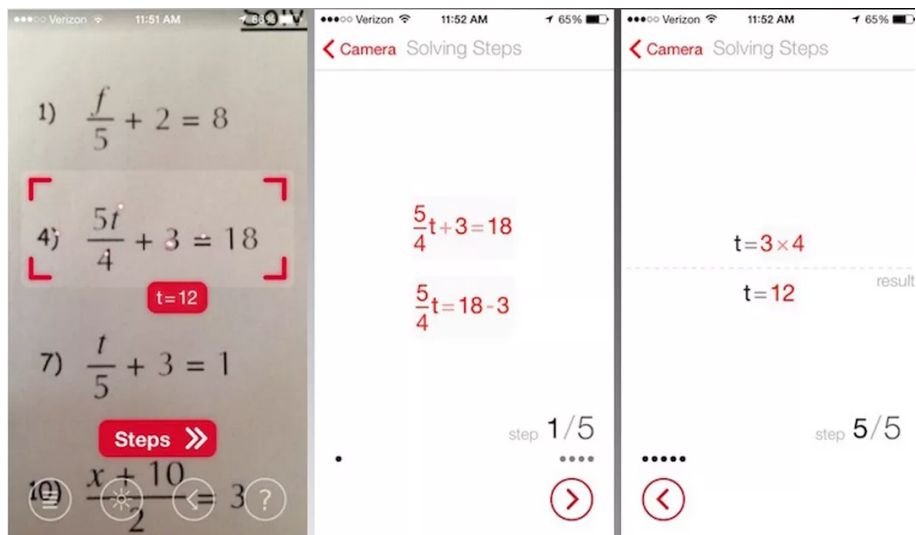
●●●○○ Verizon 11:51 AM 68% Solv

1) $\frac{f}{5} + 2 = 8$

4) $\frac{5t}{4} + 3 = 18$

t=12

7) $\frac{t}{5} + 3 = 1$

Steps »

10) $\frac{x+10}{2} = 3$

?

●●●○○ Verizon 11:52 AM 65%

< Camera Solving Steps

$\frac{5}{4}t+3=18$

$\frac{5}{4}t=18-3$

step 1/5

●●●○○ Verizon 11:52 AM 65%

< Camera Solving Steps

$t=3\times4$

result

$t=12$

step 5/5